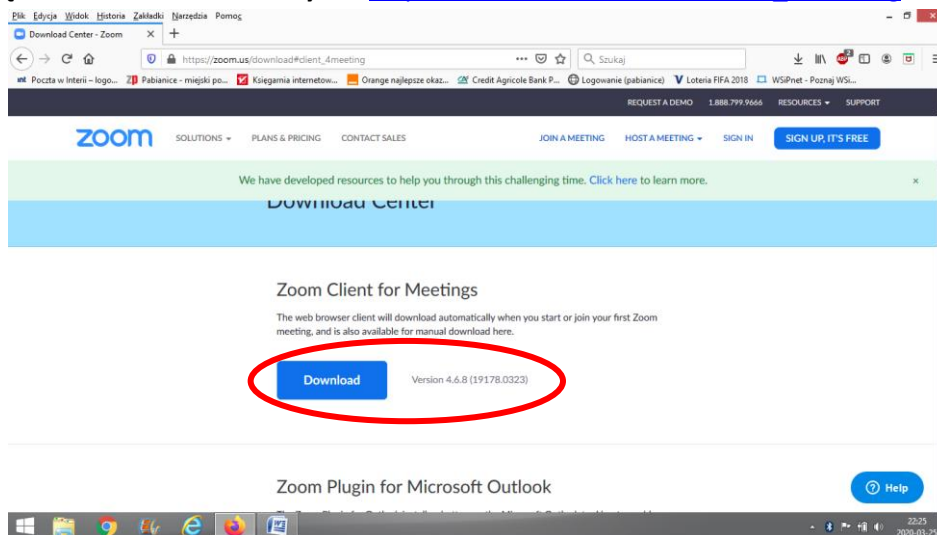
Plik Edycja Widok Historia Zakładki Narzędzia Pomoc

Download Center - Zoom ×

https://zoom.us/download#client_4meeting

Szukaj

Poczta w Interii – logo... Pabianice - miejski po... Księgarnia internetow... Orange najlepsze okaz... Credit Agricole Bank P... Logowanie (pabianice) Loteria FIFA 2018 WSiPnet - Poznaj WSi...

REQUEST A DEMO 1.888.799.9666 RESOURCES SUPPORT

zoom SOLUTIONS PLANS & PRICING CONTACT SALES JOIN A MEETING HOST A MEETING SIGN IN SIGN UP, IT'S FREE

We have developed resources to help you through this challenging time. Click here to learn more. ×

Download Center

Zoom Client for Meetings

The web browser client will download automatically when you start or join your first Zoom meeting, and is also available for manual download here.

Download Version 4.6.8 (19178.0323)

Zoom Plugin for Microsoft Outlook

Help

22:25
2020-03-25